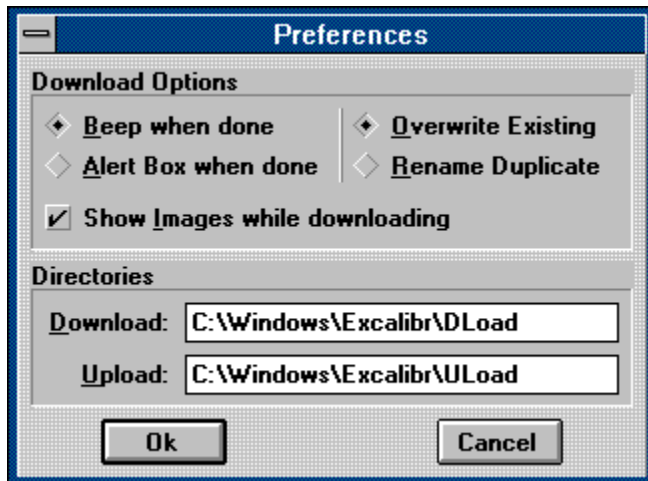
Preferences

Download Options

Beep when done

Alert Box when done

Overwrite Existing

Rename Duplicate

Show Images while downloading

Directories

Download: C:\Windows\Excalibr\DLoad

Upload: C:\Windows\Excalibr\ULoad

Ok

Cancel